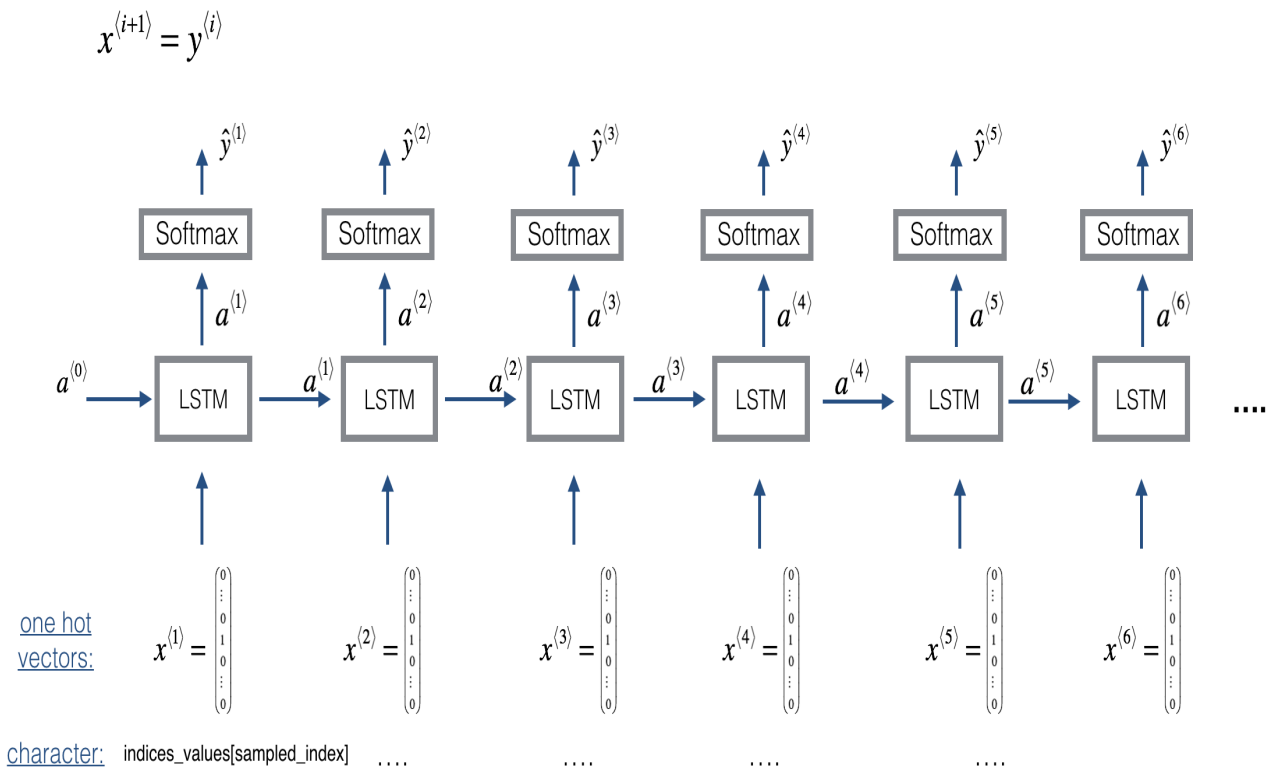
$x^{\langle i+1 \rangle} = y^{\langle i \rangle}$

$\hat{y}^{\langle 1 \rangle}$ $\hat{y}^{\langle 2 \rangle}$ $\hat{y}^{\langle 3 \rangle}$ $\hat{y}^{\langle 4 \rangle}$ $\hat{y}^{\langle 5 \rangle}$ $\hat{y}^{\langle 6 \rangle}$

Softmax Softmax Softmax Softmax Softmax Softmax

$a^{\langle 1 \rangle}$ $a^{\langle 2 \rangle}$ $a^{\langle 3 \rangle}$ $a^{\langle 4 \rangle}$ $a^{\langle 5 \rangle}$ $a^{\langle 6 \rangle}$

$a^{\langle 0 \rangle}$ LSTM $a^{\langle 1 \rangle}$ LSTM $a^{\langle 2 \rangle}$ LSTM $a^{\langle 3 \rangle}$ LSTM $a^{\langle 4 \rangle}$ LSTM $a^{\langle 5 \rangle}$ LSTM ....

one hot vectors:

$x^{\langle 1 \rangle} = \begin{pmatrix} 0 \\ \vdots \\ 0 \\ 1 \\ 0 \\ \vdots \\ 0 \end{pmatrix}$ $x^{\langle 2 \rangle} = \begin{pmatrix} 0 \\ \vdots \\ 0 \\ 1 \\ 0 \\ \vdots \\ 0 \end{pmatrix}$ $x^{\langle 3 \rangle} = \begin{pmatrix} 0 \\ \vdots \\ 0 \\ 1 \\ 0 \\ \vdots \\ 0 \end{pmatrix}$ $x^{\langle 4 \rangle} = \begin{pmatrix} 0 \\ \vdots \\ 0 \\ 1 \\ 0 \\ \vdots \\ 0 \end{pmatrix}$ $x^{\langle 5 \rangle} = \begin{pmatrix} 0 \\ \vdots \\ 0 \\ 1 \\ 0 \\ \vdots \\ 0 \end{pmatrix}$ $x^{\langle 6 \rangle} = \begin{pmatrix} 0 \\ \vdots \\ 0 \\ 1 \\ 0 \\ \vdots \\ 0 \end{pmatrix}$

character: indices_values[sampled_index] .... .... .... ....